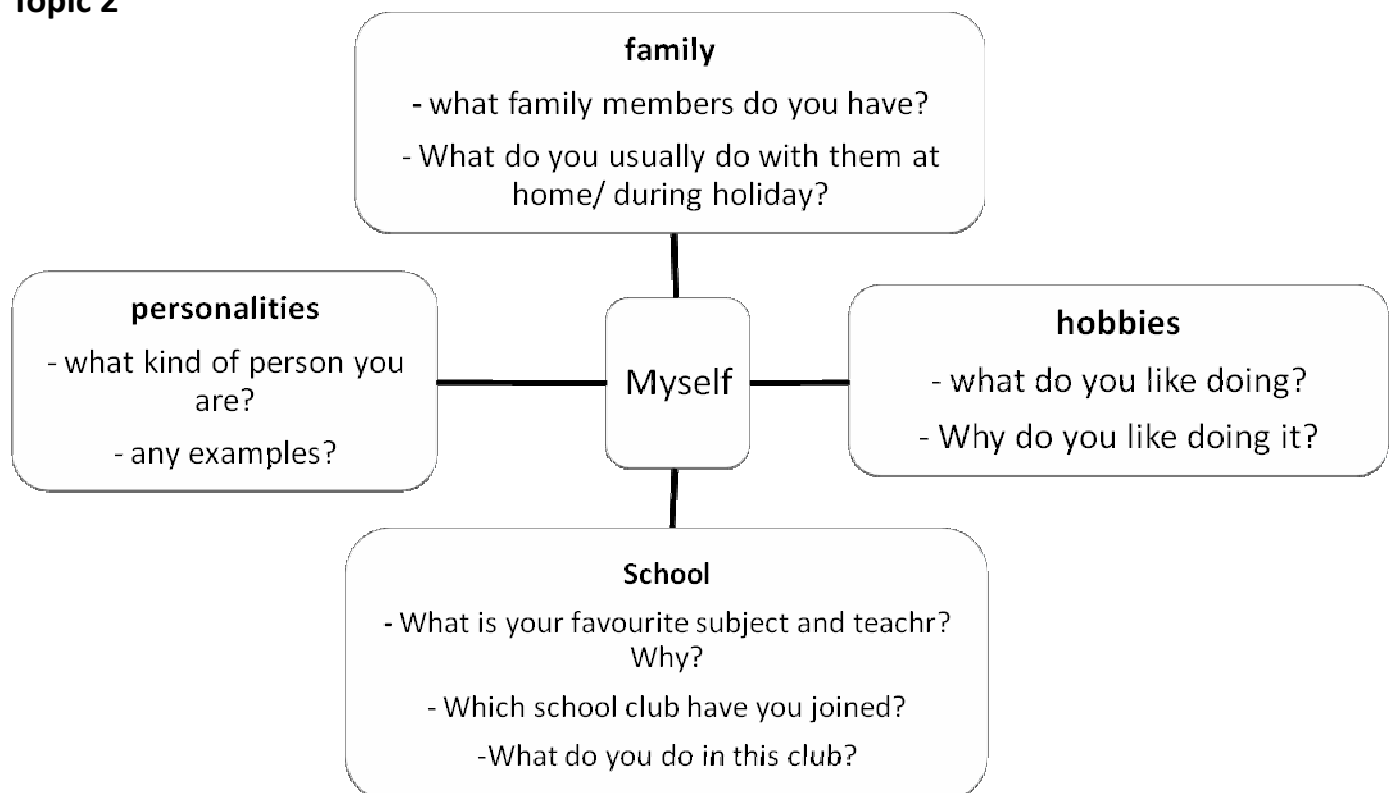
Topic 2

family
- what family members do you have?
- What do you usually do with them at home/ during holiday?

personalities
- what kind of person you are?
- any examples?

Myself

hobbies
- what do you like doing?
- Why do you like doing it?

School
- What is your favourite subject and teachr? Why?
- Which school club have you joined?
-What do you do in this club?